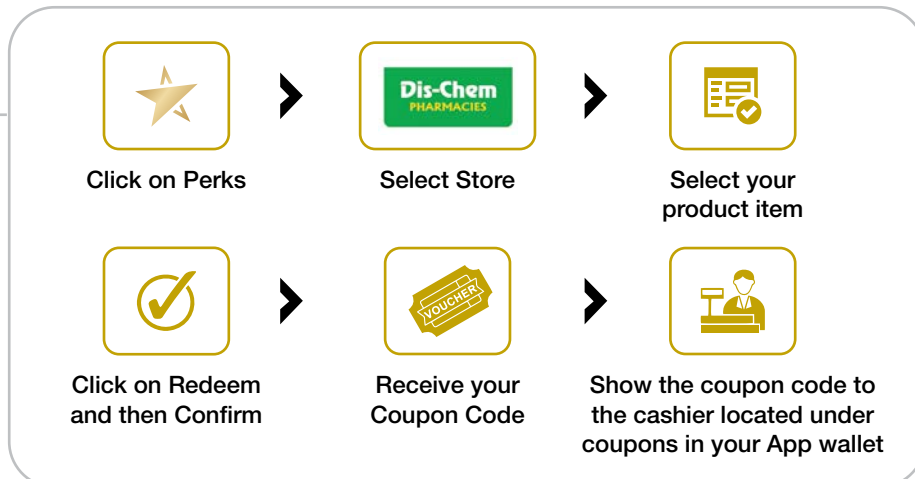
Dis-Chem
PHARMACIES

Click on Perks

Select Store

Select your product item

VOUCHER

Click on Redeem and then Confirm

Receive your Coupon Code

Show the coupon code to the cashier located under coupons in your App wallet